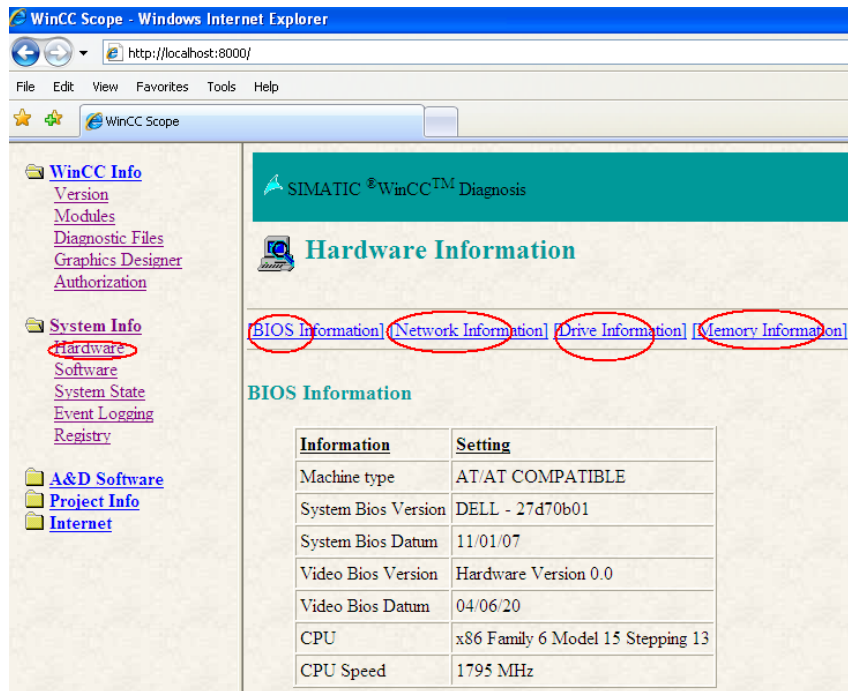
WinCC Scope - Windows Internet Explorer

http://localhost:8000/

File Edit View Favorites Tools Help

WinCC Scope

WinCC Info
Version
Modules
Diagnostic Files
Graphics Designer
Authorization

System Info
Hardware
Software
System State
Event Logging
Registry

A&D Software
Project Info
Internet

SIMATIC ®WinCC™ Diagnosis

Hardware Information

[BIOS Information] [Network Information] [Drive Information] [Memory Information]

BIOS Information

| Information | Setting |
|---|---|
| Machine type | AT/AT COMPATIBLE |
| System Bios Version | DELL - 27d70b01 |
| System Bios Datum | 11/01/07 |
| Video Bios Version | Hardware Version 0.0 |
| Video Bios Datum | 04/06/20 |
| CPU | x86 Family 6 Model 15 Stepping 13 |
| CPU Speed | 1795 MHz |